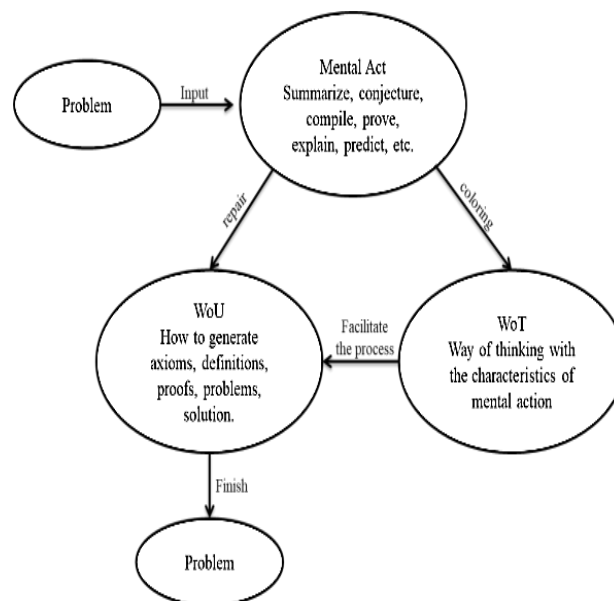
Problem

Input

Mental Act
Summarize, conjecture, compile, prove, explain, predict, etc.

repair

coloring

WoU
How to generate axioms, definitions, proofs, problems, solution.

Facilitate the process

WoT
Way of thinking with the characteristics of mental action

Finish

Problem